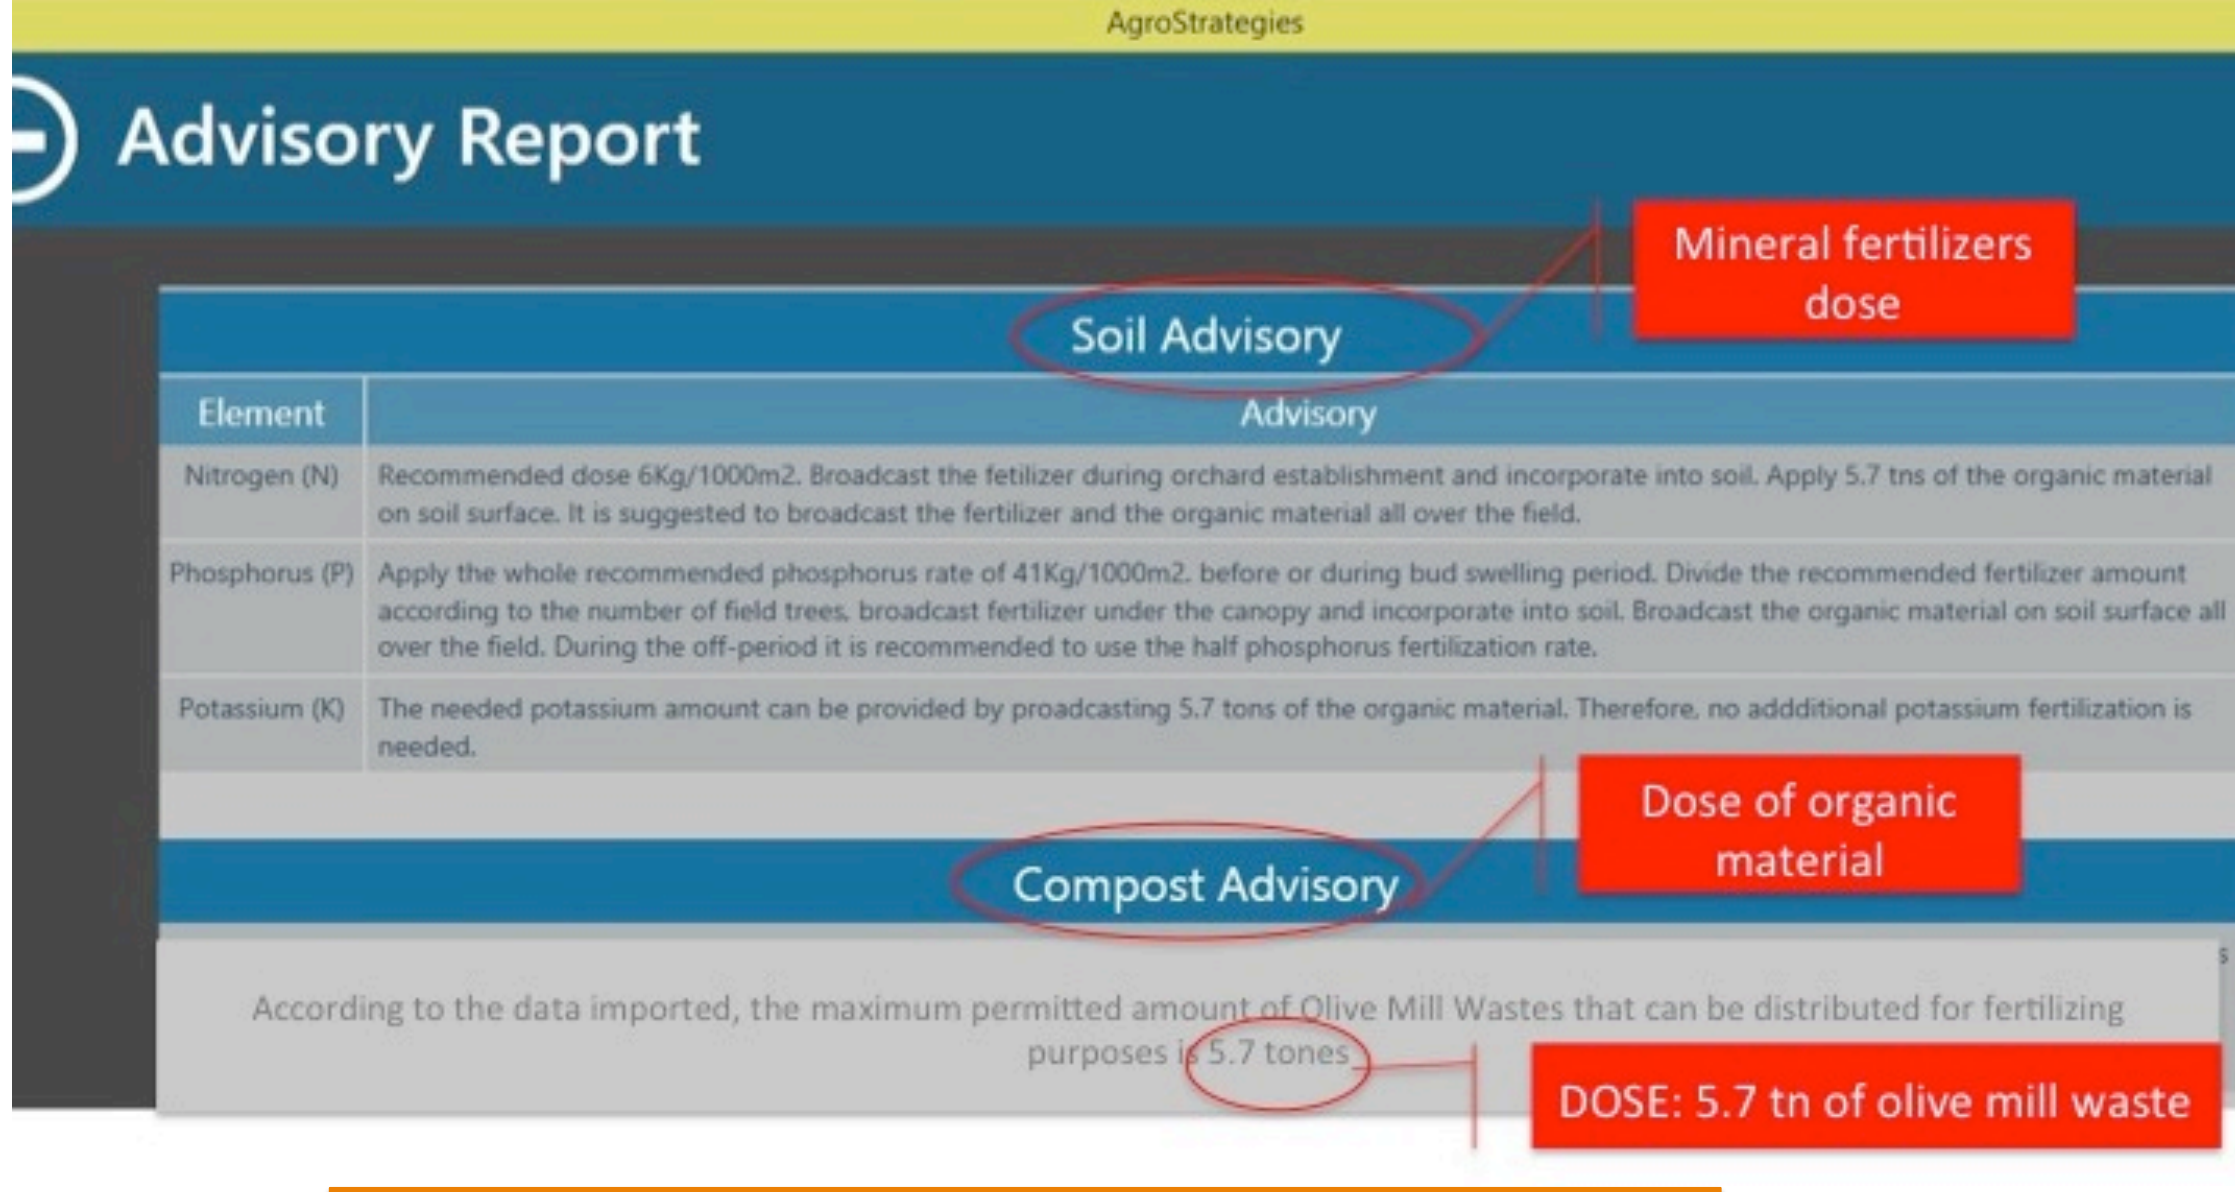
AgroStrategies

Advisory Report

Mineral fertilizers dose

Soil Advisory

| Element | Advisory |
|---|---|
| Nitrogen (N) | Recommended dose 6Kg/1000m2. Broadcast the fetilizer during orchard establishment and incorporate into soil. Apply 5.7 tns of the organic material on soil surface. It is suggested to broadcast the fertilizer and the organic material all over the field. |
| Phosphorus (P) | Apply the whole recommended phosphorus rate of 41Kg/1000m2. before or during bud swelling period. Divide the recommended fertilizer amount according to the number of field trees, broadcast fertilizer under the canopy and incorporate into soil. Broadcast the organic material on soil surface all over the field. During the off-period it is recommended to use the half phosphorus fertilization rate. |
| Potassium (K) | The needed potassium amount can be provided by proadcasting 5.7 tons of the organic material. Therefore, no addditional potassium fertilization is needed. |

Dose of organic material

Compost Advisory

According to the data imported, the maximum permitted amount of Olive Mill Wastes that can be distributed for fertilizing purposes is 5.7 tones

DOSE: 5.7 tn of olive mill waste